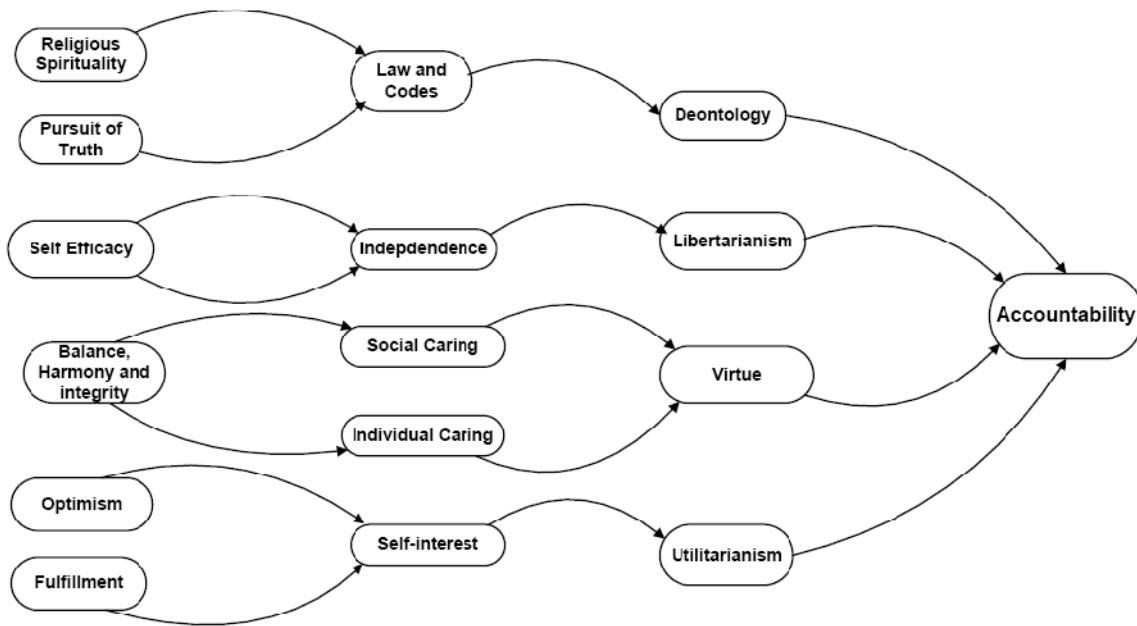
Religious Spirituality

Pursuit of Truth

Law and Codes

Deontology

Self Efficacy

Indepdendence

Libertarianism

Accountability

Balance, Harmony and integrity

Social Caring

Virtue

Individual Caring

Optimism

Fulfillment

Self-interest

Utilitarianism